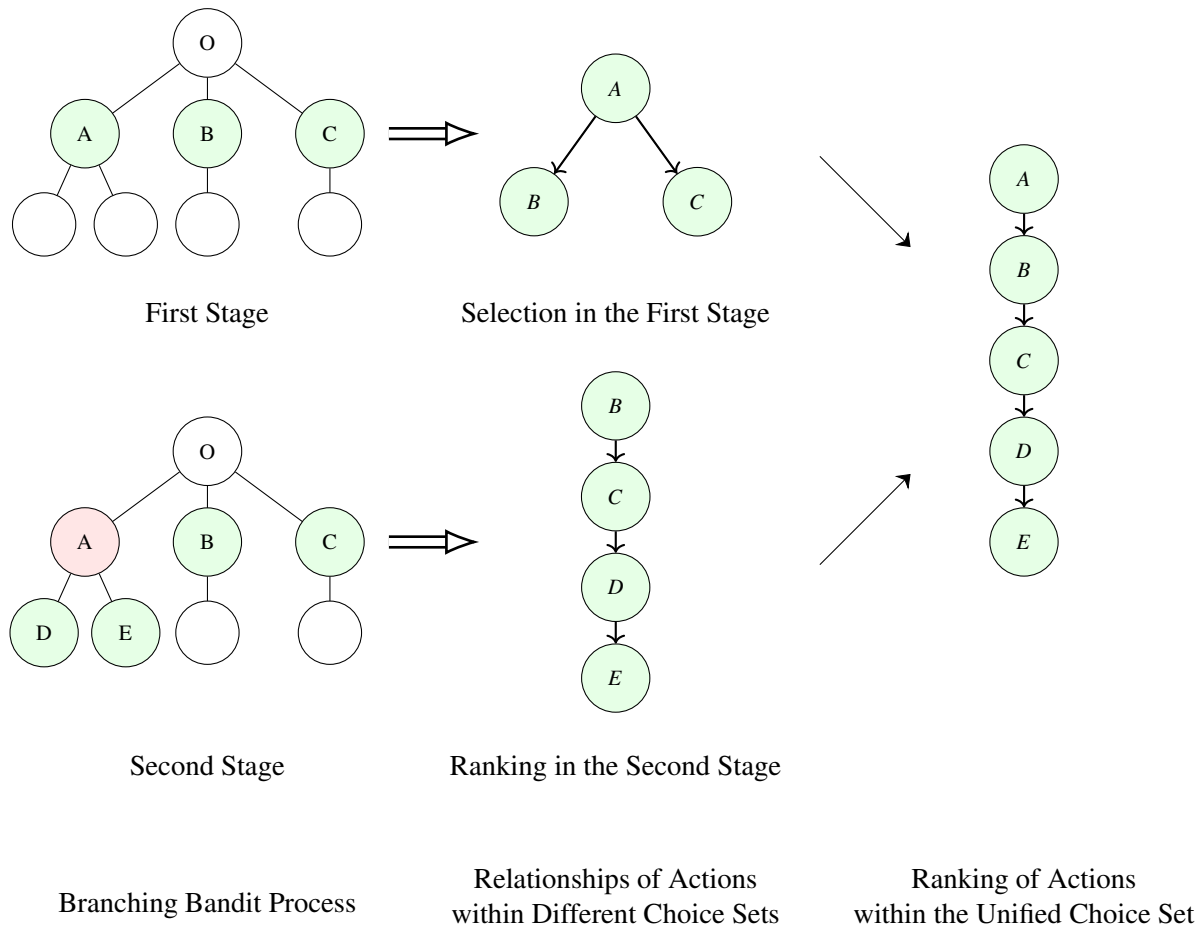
O
A B C
First Stage

A
B C
Selection in the First Stage

A
B
C
D
E

O
A B C
D E
Second Stage

B
C
D
E
Ranking in the Second Stage

Branching Bandit Process

Relationships of Actions within Different Choice Sets

Ranking of Actions within the Unified Choice Set